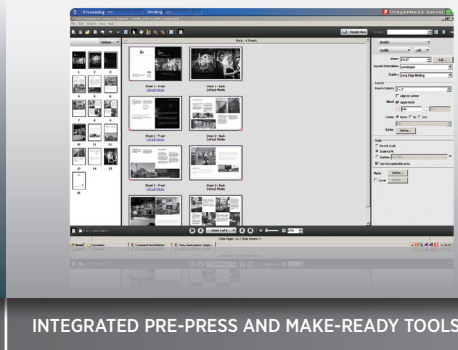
Processing

Printing

Sheet 1 - Front
Default Media

Sheet 1 - Back
Default Media

Sheet 2 - Front
Default Media

Sheet 2 - Back
Default Media

Sheet 3 - Front
Default Media

Sheet 3 - Back
Default Media

Ready Now

Duplex

Booklet

Landscape

Long Edge Binding

Layout

2 x 1

Align to center

Bleed

Spacing

Apply

Scale

Fit to cut

Scale to fit

Custom

Use my existing sizes

Marks

Setup...

INTEGRATED PRE-PRESS AND MAKE-READY TOOLS